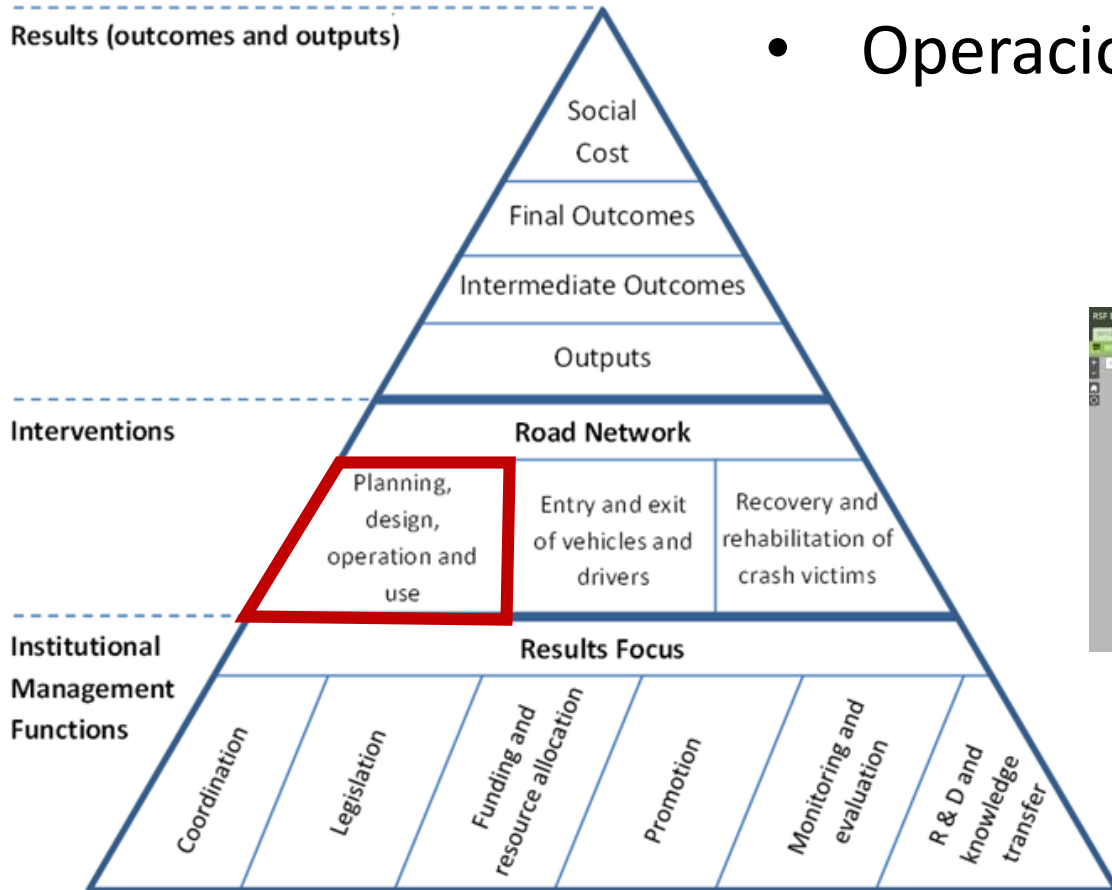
Results (outcomes and outputs)

• Operacio

Social Cost

Final Outcomes

Intermediate Outcomes

Outputs

Interventions

Road Network

Planning, design, operation and use

Entry and exit of vehicles and drivers

Recovery and rehabilitation of crash victims

Institutional Management Functions

Results Focus

Coordination

Legislation

Funding and resource allocation

Promotion

Monitoring and evaluation

R & D and knowledge transfer